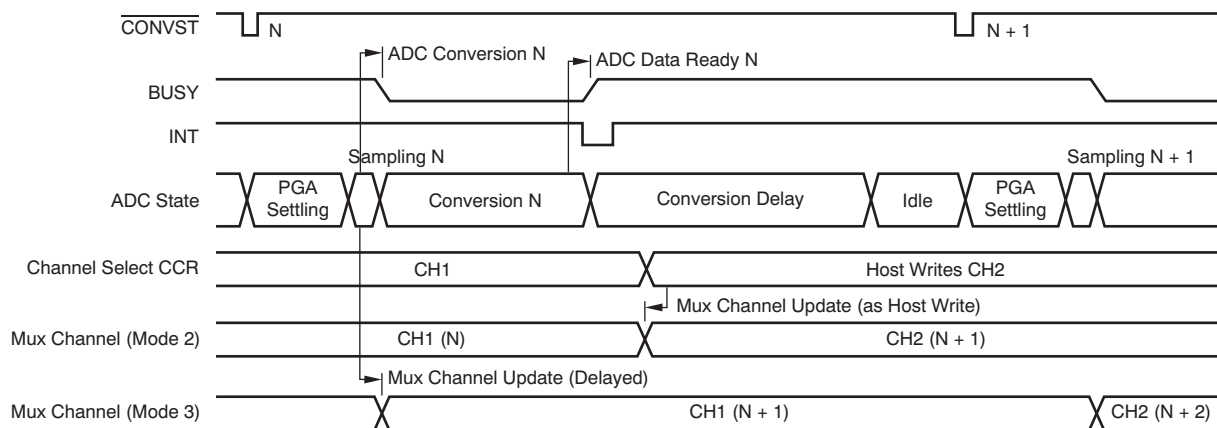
$\overline{\text{CONVST}}$

N

N + 1

ADC Conversion N

ADC Data Ready N

BUSY

INT

Sampling N

Sampling N + 1

ADC State

PGA Settling

Conversion N

Conversion Delay

Idle

PGA Settling

Channel Select CCR

CH1

Host Writes CH2

Mux Channel Update (as Host Write)

Mux Channel (Mode 2)

CH1 (N)

CH2 (N + 1)

Mux Channel Update (Delayed)

Mux Channel (Mode 3)

CH1 (N + 1)

CH2 (N + 2)